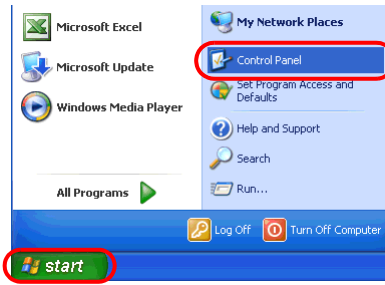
Microsoft Excel

Microsoft Update

Windows Media Player

All Programs

My Network Places

Control Panel

Set Program Access and Defaults

Help and Support

Search

Run...

Log Off

Turn Off Computer

start